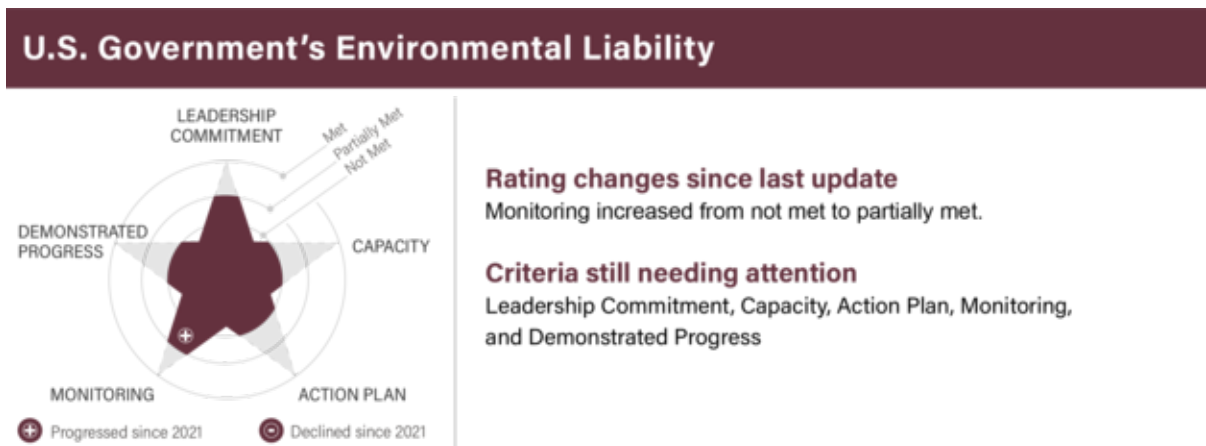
U.S. Government's Environmental Liability

LEADERSHIP COMMITMENT

Met
Partially Met
Not Met

DEMONSTRATED PROGRESS

CAPACITY

MONITORING

ACTION PLAN

Progressed since 2021

Declined since 2021

Rating changes since last update
Monitoring increased from not met to partially met.

Criteria still needing attention
Leadership Commitment, Capacity, Action Plan, Monitoring, and Demonstrated Progress